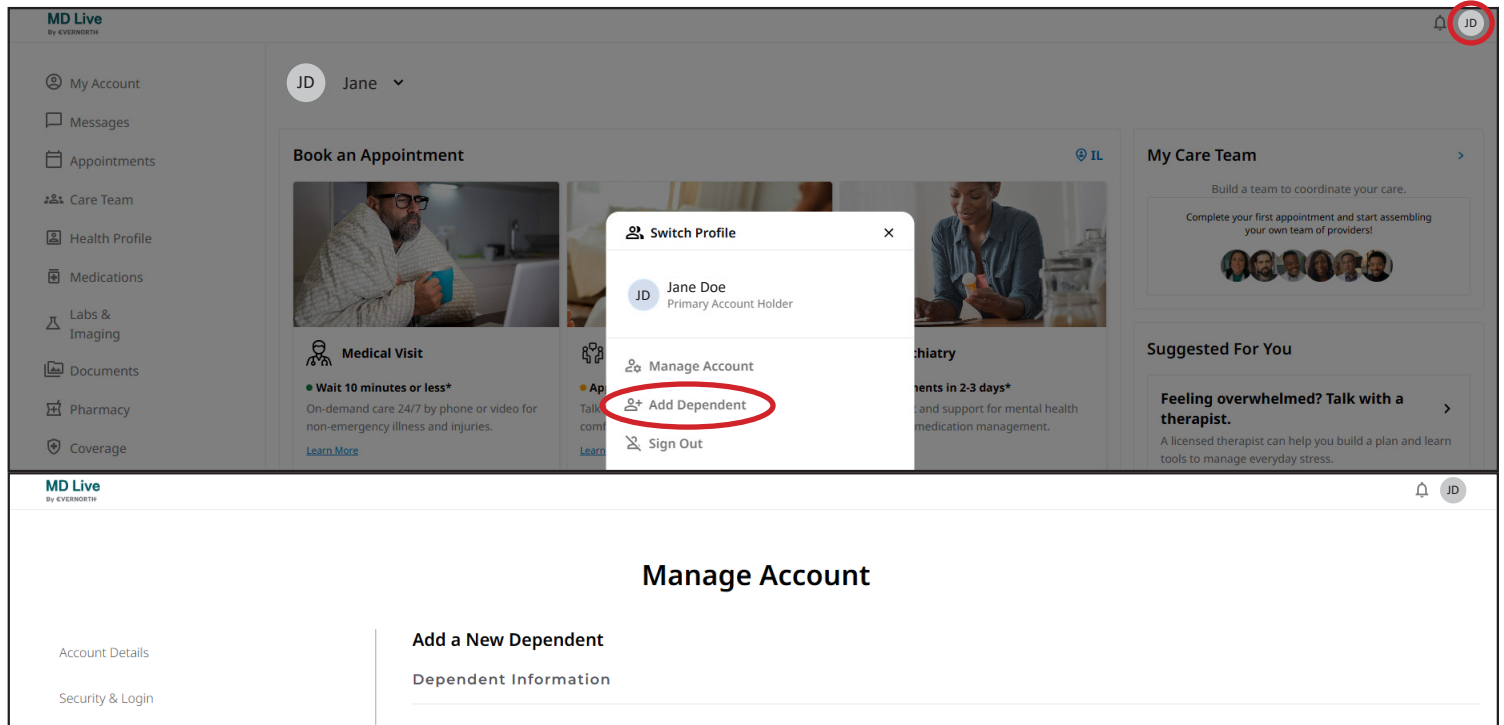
MD Live
By EVERNORTH

JD

My Account
Messages
Appointments
Care Team
Health Profile
Medications
Labs & Imaging
Documents
Pharmacy
Coverage

JD Jane

Book an Appointment
IL

Medical Visit
• Wait 10 minutes or less*
On-demand care 24/7 by phone or video for non-emergency illness and injuries.
Learn More

• App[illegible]
Talk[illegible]
com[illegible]
Lear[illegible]

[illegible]chiatry
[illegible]ents in 2-3 days*
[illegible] and support for mental health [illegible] medication management.

Switch Profile
JD Jane Doe
Primary Account Holder
Manage Account
Add Dependent
Sign Out

My Care Team
Build a team to coordinate your care.
Complete your first appointment and start assembling your own team of providers!

Suggested For You
Feeling overwhelmed? Talk with a therapist.
A licensed therapist can help you build a plan and learn tools to manage everyday stress.

MD Live
By EVERNORTH

JD

Manage Account

Account Details
Security & Login

Add a New Dependent
Dependent Information